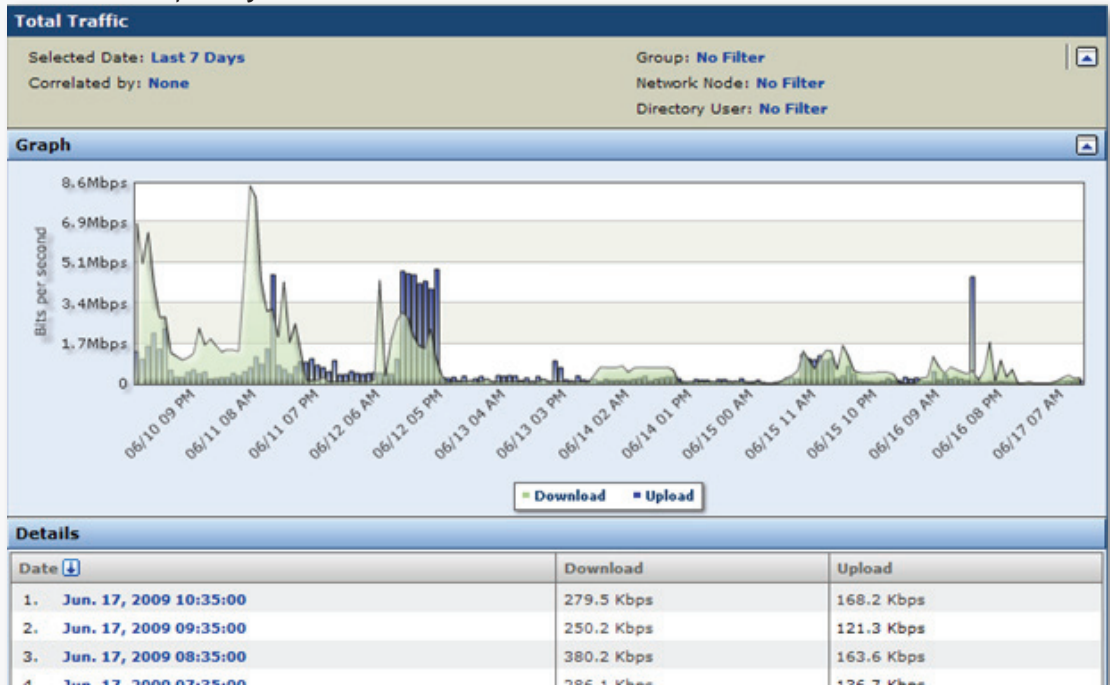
Total Traffic

Selected Date: Last 7 Days
Correlated by: None

Group: No Filter
Network Node: No Filter
Directory User: No Filter

Graph

8.6Mbps
6.9Mbps
5.1Mbps
3.4Mbps
1.7Mbps
0

Bits per second

06/10 09 PM
06/11 08 AM
06/11 07 PM
06/12 06 AM
06/12 05 PM
06/13 04 AM
06/13 03 PM
06/14 02 AM
06/14 01 PM
06/15 00 AM
06/15 11 AM
06/15 10 PM
06/16 09 AM
06/16 08 PM
06/17 07 AM

Download
Upload

Details

| Date | Download | Upload |
|---|---|---|
| 1. Jun. 17, 2009 10:35:00 | 279.5 Kbps | 168.2 Kbps |
| 2. Jun. 17, 2009 09:35:00 | 250.2 Kbps | 121.3 Kbps |
| 3. Jun. 17, 2009 08:35:00 | 380.2 Kbps | 163.6 Kbps |
| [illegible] | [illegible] | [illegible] |